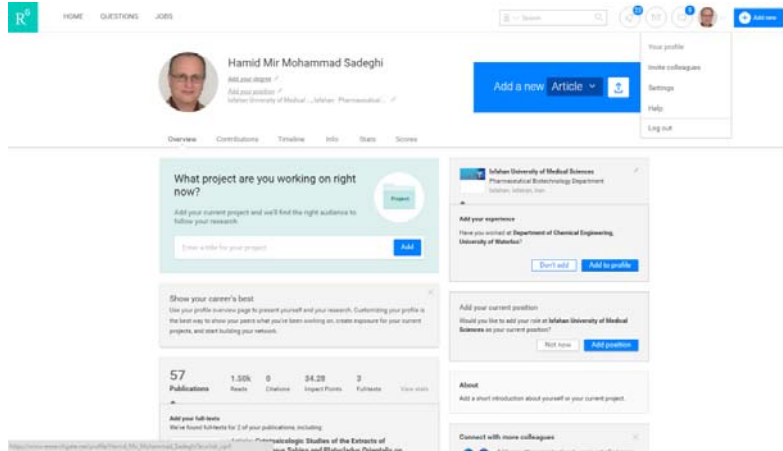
R$^G$ HOME QUESTIONS JOBS

Search

Add new

Your profile
Invite colleagues
Settings
Help
Log out

Hamid Mir Mohammad Sadeghi

Add your degree
Add your position
Isfahan University of Medical ... Isfahan · Pharmaceutical...

Add a new Article

Overview Contributions Timeline Info Stats Scores

What project are you working on right now?

Add your current project and we'll find the right audience to follow your research.

Project

Enter a title for your project

Add

Isfahan University of Medical Sciences
Pharmaceutical Biotechnology Department
Isfahan, Isfahan, Iran

Add your experience

Have you worked at Department of Chemical Engineering, University of Waterloo?

Don't add Add to profile

Show your career's best

Use your profile overview page to present yourself and your research. Customizing your profile is the best way to show your peers what you've been working on, create exposure for your current projects, and start building your network.

Add your current position

Would you like to add your role at Isfahan University of Medical Sciences as your current position?

Not now Add position

57 Publications
1.50k Reads
0 Citations
34.28 Impact Points
3 Fulltexts
View stats

Add your full-texts
We've found full-texts for 2 of your publications, including:

Article: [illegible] Studies of the Extracts of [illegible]

About

Add a short introduction about yourself or your current project.

Connect with more colleagues

https://www.researchgate.net/profile/Hamid_Mir_Mohammad_Sadeghi/?ev=hdr_xprf